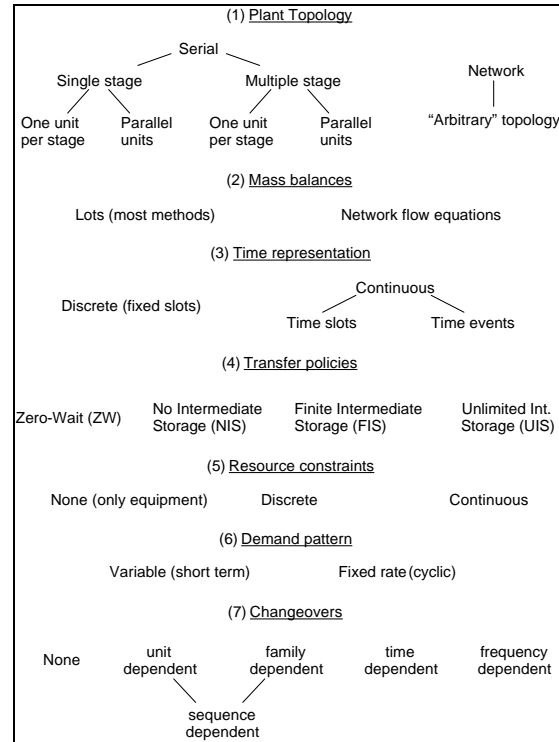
(1) Plant Topology

Serial

Single stage

Multiple stage

Network

One unit per stage

Parallel units

One unit per stage

Parallel units

"Arbitrary" topology

(2) Mass balances

Lots (most methods)

Network flow equations

(3) Time representation

Discrete (fixed slots)

Continuous

Time slots

Time events

(4) Transfer policies

Zero-Wait (ZW)

No Intermediate Storage (NIS)

Finite Intermediate Storage (FIS)

Unlimited Int. Storage (UIS)

(5) Resource constraints

None (only equipment)

Discrete

Continuous

(6) Demand pattern

Variable (short term)

Fixed rate (cyclic)

(7) Changeovers

None

unit dependent

family dependent

time dependent

frequency dependent

sequence dependent